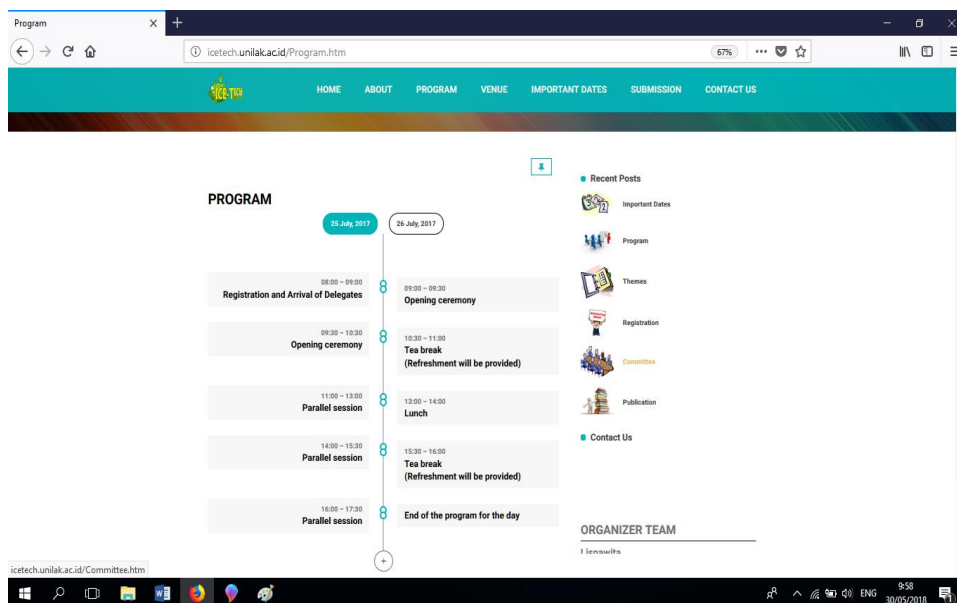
Program

icetech.unilak.ac.id/Program.htm

67%

ICE-TECH

HOME ABOUT PROGRAM VENUE IMPORTANT DATES SUBMISSION CONTACT US

PROGRAM

25 July, 2017

26 July, 2017

08:00 – 09:00
Registration and Arrival of Delegates

09:00 – 09:30
Opening ceremony

09:30 – 10:30
Opening ceremony

10:30 – 11:00
Tea break
(Refreshment will be provided)

11:00 – 13:00
Parallel session

13:00 – 14:00
Lunch

14:00 – 15:30
Parallel session

15:30 – 16:00
Tea break
(Refreshment will be provided)

16:00 – 17:30
Parallel session

End of the program for the day

Recent Posts

Important Dates

Program

Themes

Registration

Committee

Publication

Contact Us

ORGANIZER TEAM

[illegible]

icetech.unilak.ac.id/Committee.htm

ENG 9:58 30/05/2018